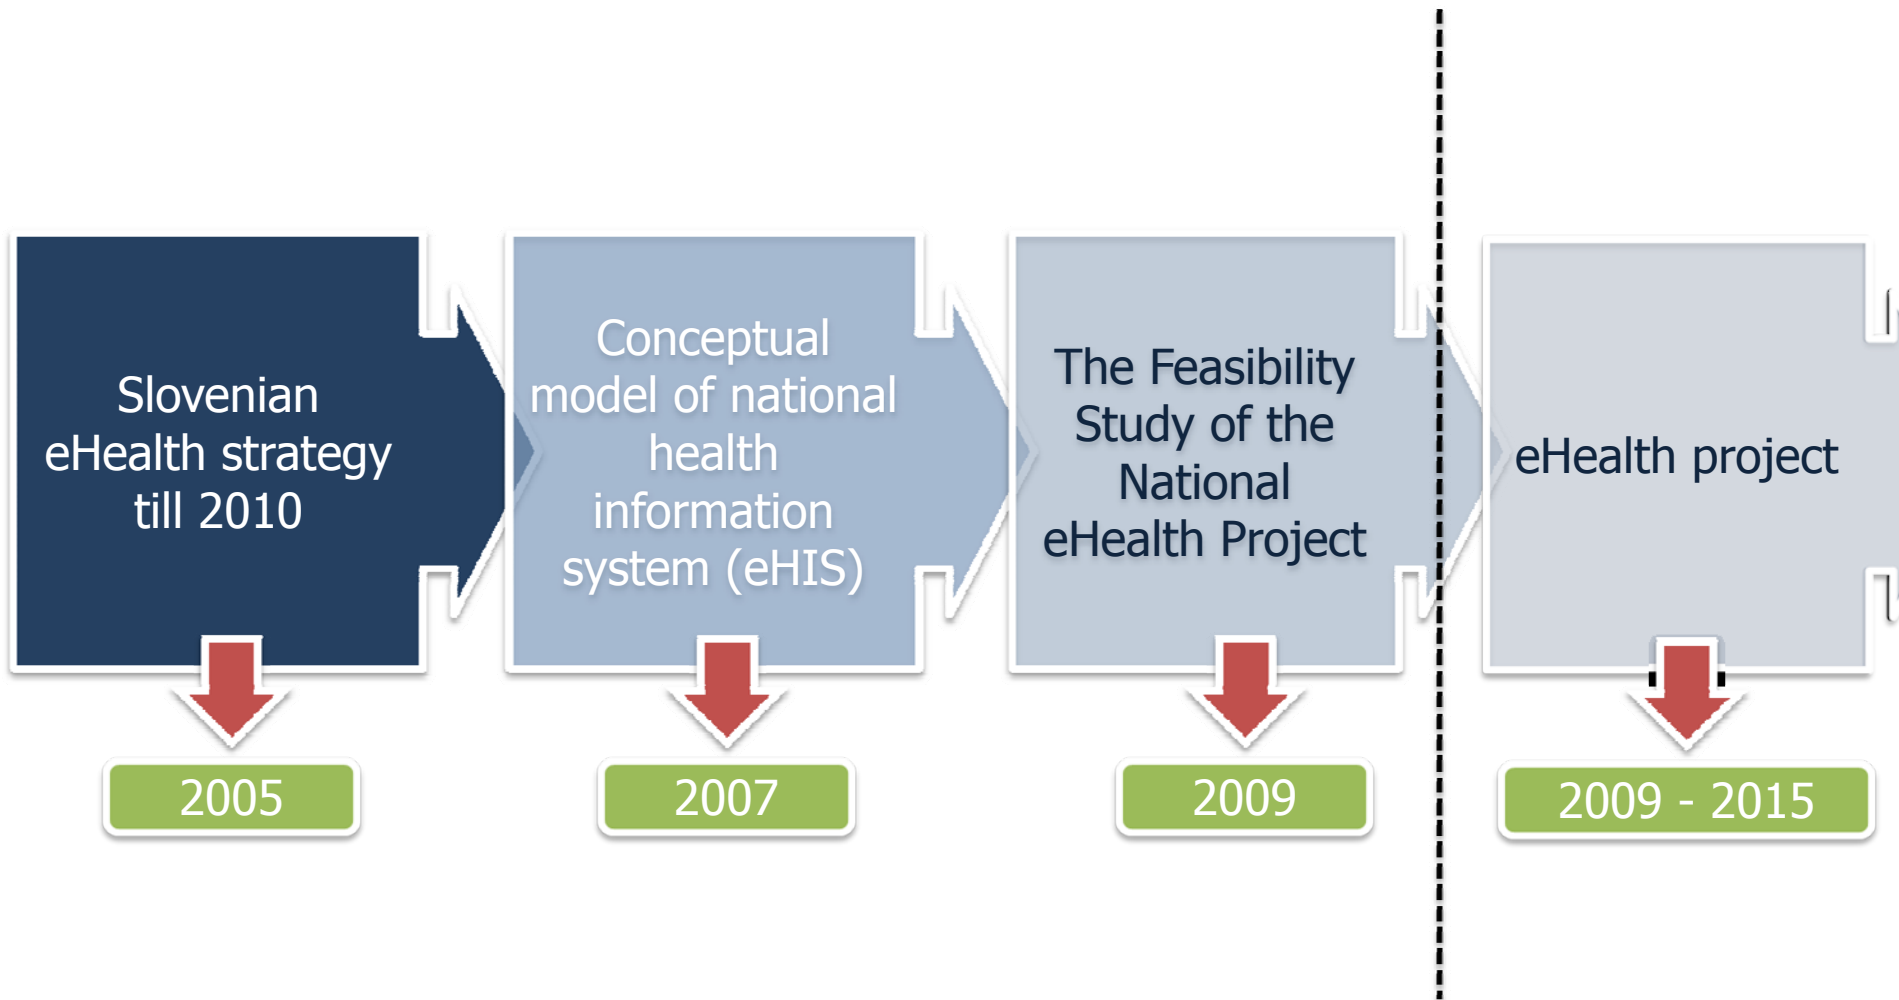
Slovenian eHealth strategy till 2010

2005

Conceptual model of national health information system (eHIS)

2007

The Feasibility Study of the National eHealth Project

2009

eHealth project

2009 - 2015